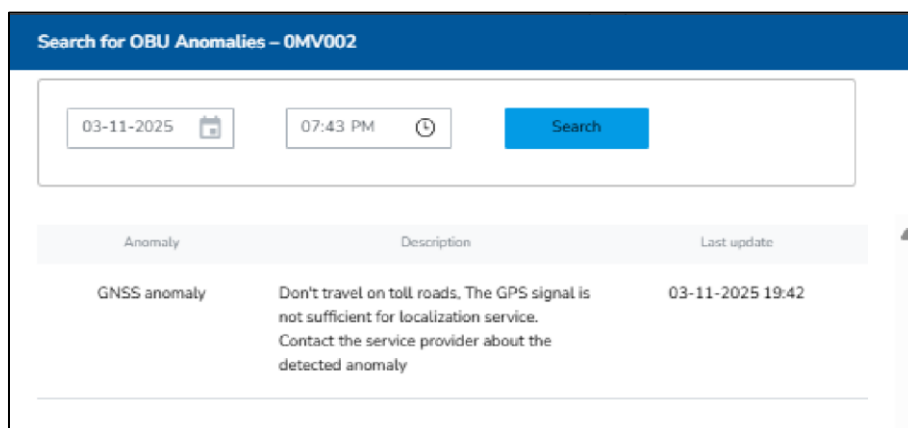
Search for OBU Anomalies – 0MV002

03-11-2025

07:43 PM

Search

| Anomaly | Description | Last update |
|---|---|---|
| GNSS anomaly | Don't travel on toll roads, The GPS signal is not sufficient for localization service. Contact the service provider about the detected anomaly | 03-11-2025 19:42 |